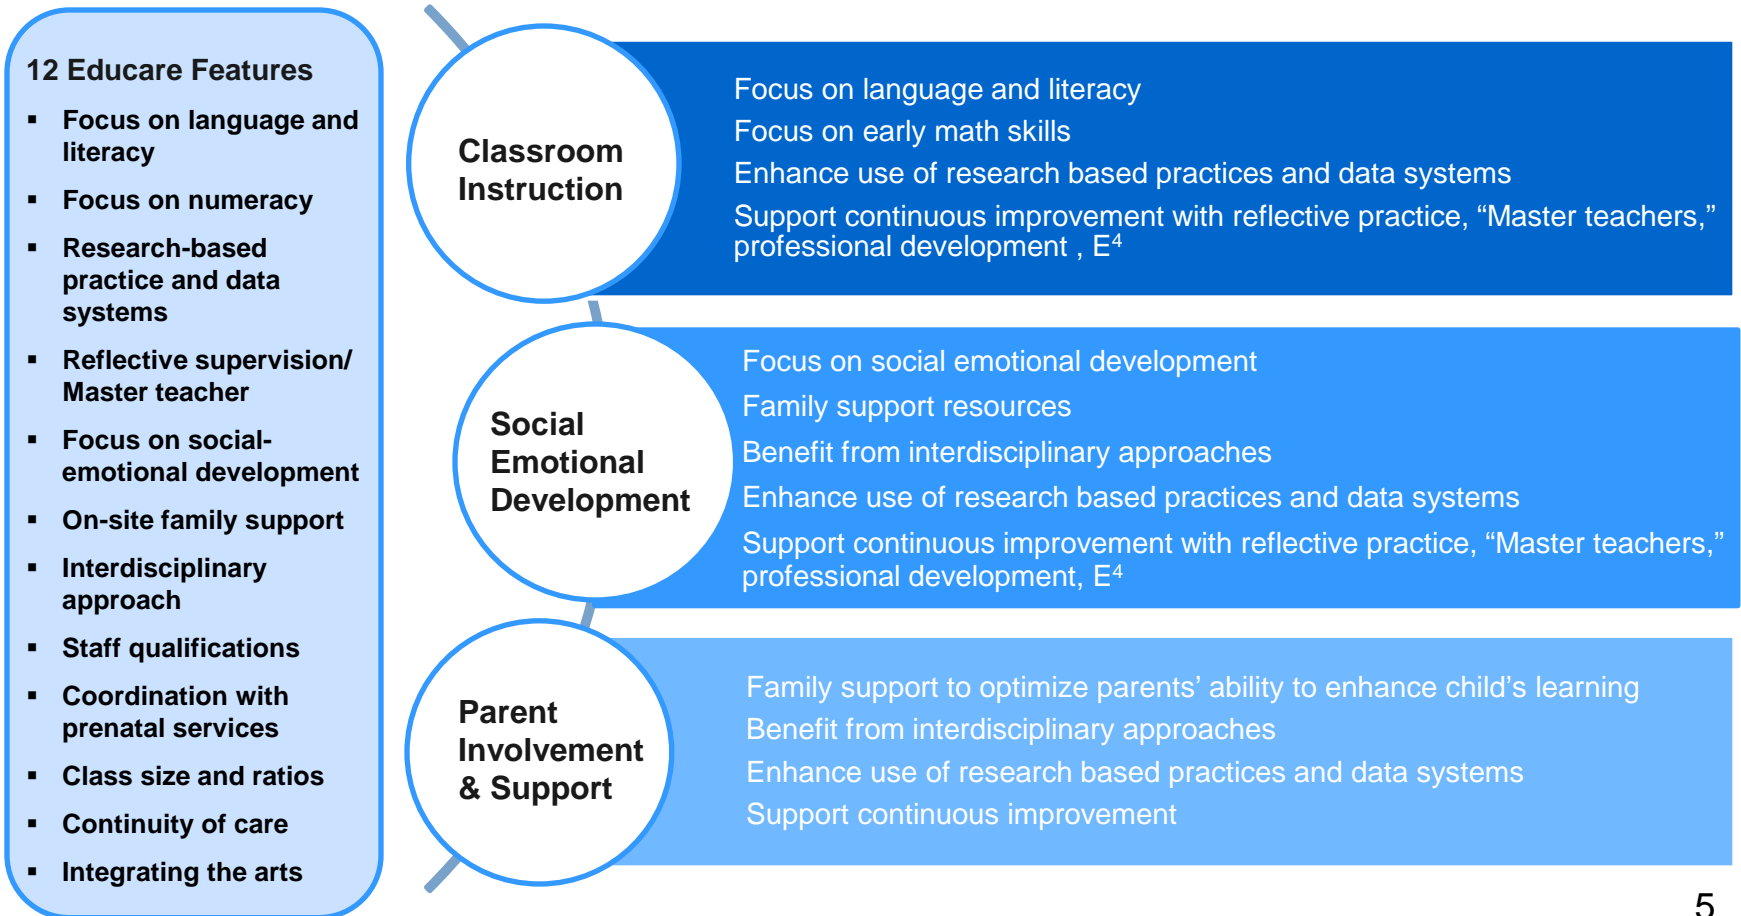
12 Educare Features

- Focus on language and literacy
- Focus on numeracy
- Research-based practice and data systems
- Reflective supervision/ Master teacher
- Focus on social-emotional development
- On-site family support
- Interdisciplinary approach
- Staff qualifications
- Coordination with prenatal services
- Class size and ratios
- Continuity of care
- Integrating the arts

Classroom Instruction

Focus on language and literacy
Focus on early math skills
Enhance use of research based practices and data systems
Support continuous improvement with reflective practice, “Master teachers,” professional development , E$^4$

Social Emotional Development

Focus on social emotional development
Family support resources
Benefit from interdisciplinary approaches
Enhance use of research based practices and data systems
Support continuous improvement with reflective practice, “Master teachers,” professional development, E$^4$

Parent Involvement & Support

Family support to optimize parents’ ability to enhance child’s learning
Benefit from interdisciplinary approaches
Enhance use of research based practices and data systems
Support continuous improvement

5